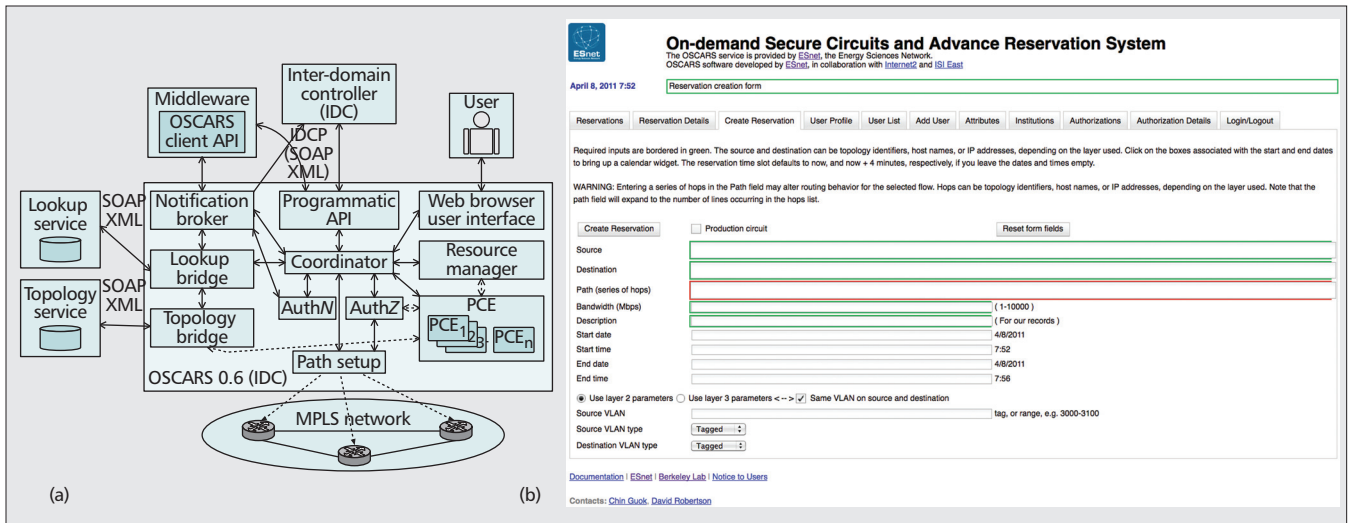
Middleware
OSCARS client API
Inter-domain controller (IDC)
User
IDCP (SOAP XML)
Lookup service
SOAP XML
Notification broker
Programmatic API
Web browser user interface
Lookup bridge
Coordinator
Resource manager
Topology service
SOAP XML
AuthN
AuthZ
PCE
Topology bridge
$PCE_1$ $_2$ $_3$ $PCE_n$
Path setup
OSCARS 0.6 (IDC)
MPLS network
(a)
(b)

ESnet
On-demand Secure Circuits and Advance Reservation System
The OSCARS service is provided by ESnet, the Energy Sciences Network.
OSCARS software developed by ESnet, in collaboration with Internet2 and ISI East

April 8, 2011 7:52
Reservation creation form

| Reservations | Reservation Details | Create Reservation | User Profile | User List | Add User | Attributes | Institutions | Authorizations | Authorization Details | Login/Logout |
|---|---|---|---|---|---|---|---|---|---|---|

Required inputs are bordered in green. The source and destination can be topology identifiers, host names, or IP addresses, depending on the layer used. Click on the boxes associated with the start and end dates to bring up a calendar widget. The reservation time slot defaults to now, and now + 4 minutes, respectively, if you leave the dates and times empty.

WARNING: Entering a series of hops in the Path field may alter routing behavior for the selected flow. Hops can be topology identifiers, host names, or IP addresses, depending on the layer used. Note that the path field will expand to the number of lines occurring in the hops list.

Create Reservation
Production circuit
Reset form fields
Source
Destination
Path (series of hops)
Bandwidth (Mbps) ( 1-10000 )
Description ( For our records )
Start date 4/8/2011
Start time 7:52
End date 4/8/2011
End time 7:56
Use layer 2 parameters Use layer 3 parameters <--> Same VLAN on source and destination
Source VLAN tag, or range, e.g. 3000-3100
Source VLAN type Tagged
Destination VLAN type Tagged

Documentation | ESnet | Berkeley Lab | Notice to Users

Contacts: Chin Guok, David Robertson